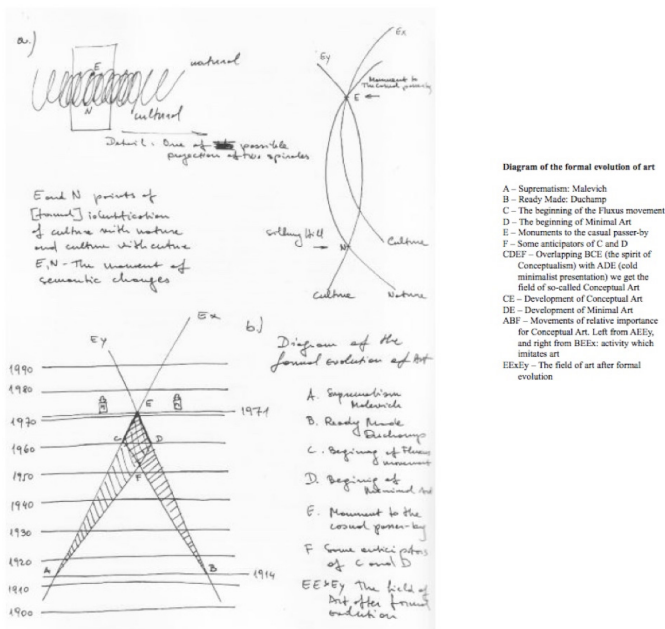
a.)

natural

E

N

cultural

Detail: One of the possible projection of two spirals

E and N points of [formal] identification of culture with nature and culture with culture
E, N – The moment of semantic changes

Ey

Ex

Monument to the casual passer-by

E

Solbury Hill

N

Culture

Nature

Culture

Nature

b.)

Ey

Ex

1990

1980

1970

1960

1950

1940

1930

1920

1910

1900

E

C

D

F

A

B

1971

1914

Diagram of the formal evolution of Art

A. Suprematism Malevich

B. Ready Made Duchamp

C. Beginning of Fluxus movement

D. Beginning of Minimal Art

E. Monument to the casual passer-by

F. Some anticipators of C and D

EExEy The field of Art after formal evolution

Diagram of the formal evolution of art

A – Suprematism: Malevich
B – Ready Made: Duchamp
C – The beginning of the Fluxus movement
D – The beginning of Minimal Art
E – Monuments to the casual passer-by
F – Some anticipators of C and D
CDEF – Overlapping BCE (the spirit of Conceptualism) with ADE (cold minimalist presentation) we get the field of so-called Conceptual Art
CE – Development of Conceptual Art
DE – Development of Minimal Art
ABF – Movements of relative importance for Conceptual Art. Left from AEEy, and right from BEEx: activity which imitates art
EExEy – The field of art after formal evolution